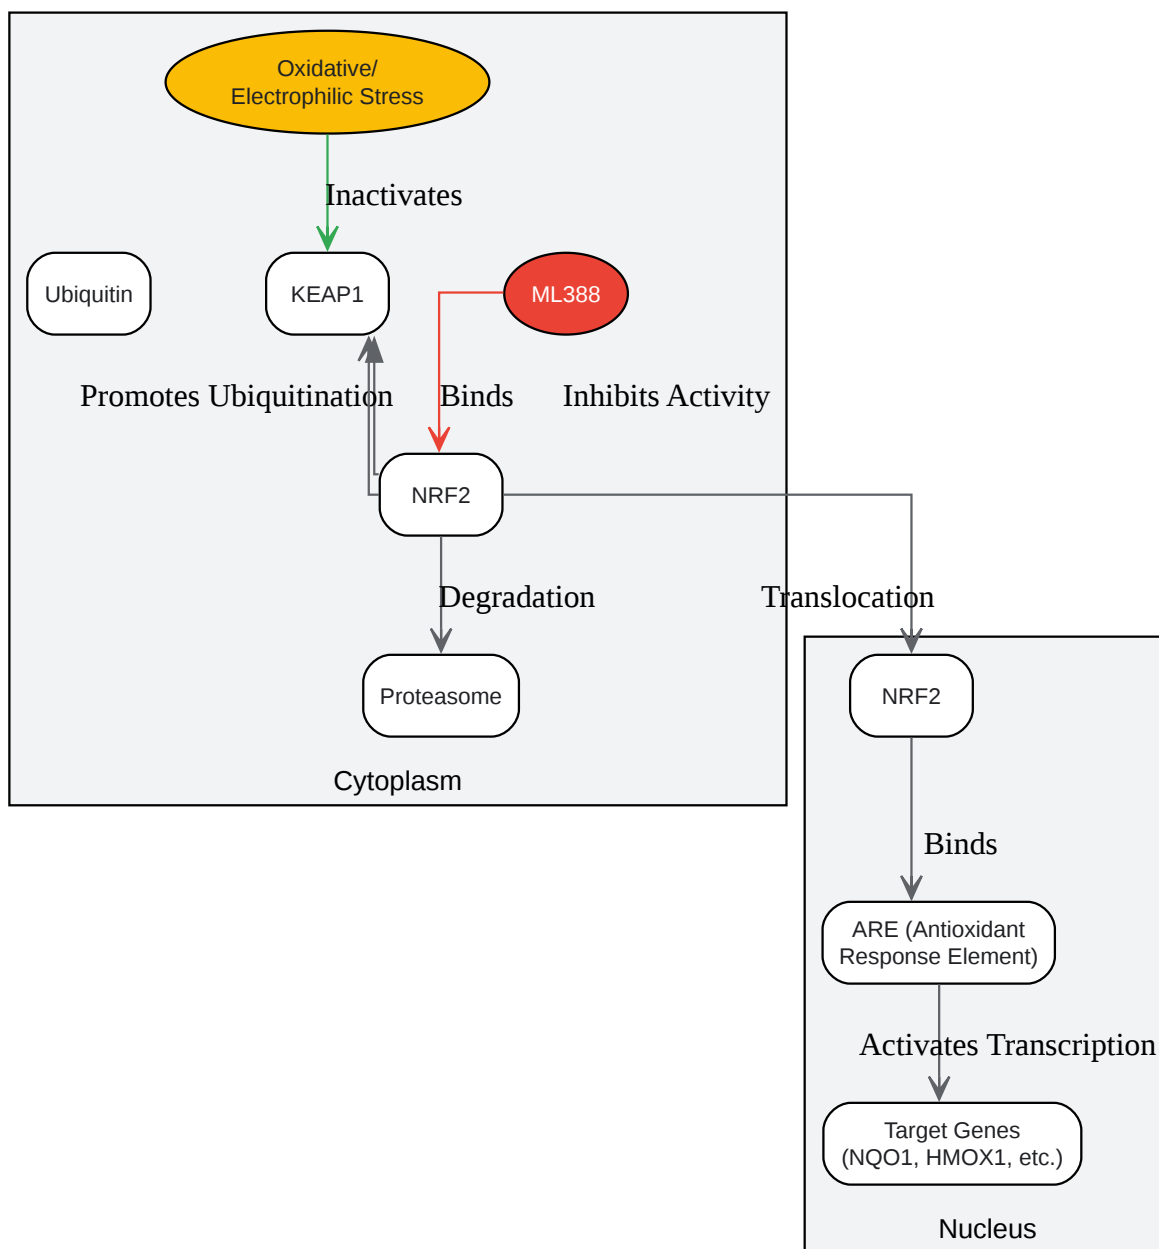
Oxidative/
Electrophilic Stress

Inactivates

Ubiquitin

KEAP1

ML388

Promotes Ubiquitination

Binds

Inhibits Activity

NRF2

Degradation

Translocation

Proteasome

Cytoplasm

NRF2

Binds

ARE (Antioxidant Response Element)

Activates Transcription

Target Genes (NQO1, HMOX1, etc.)

Nucleus